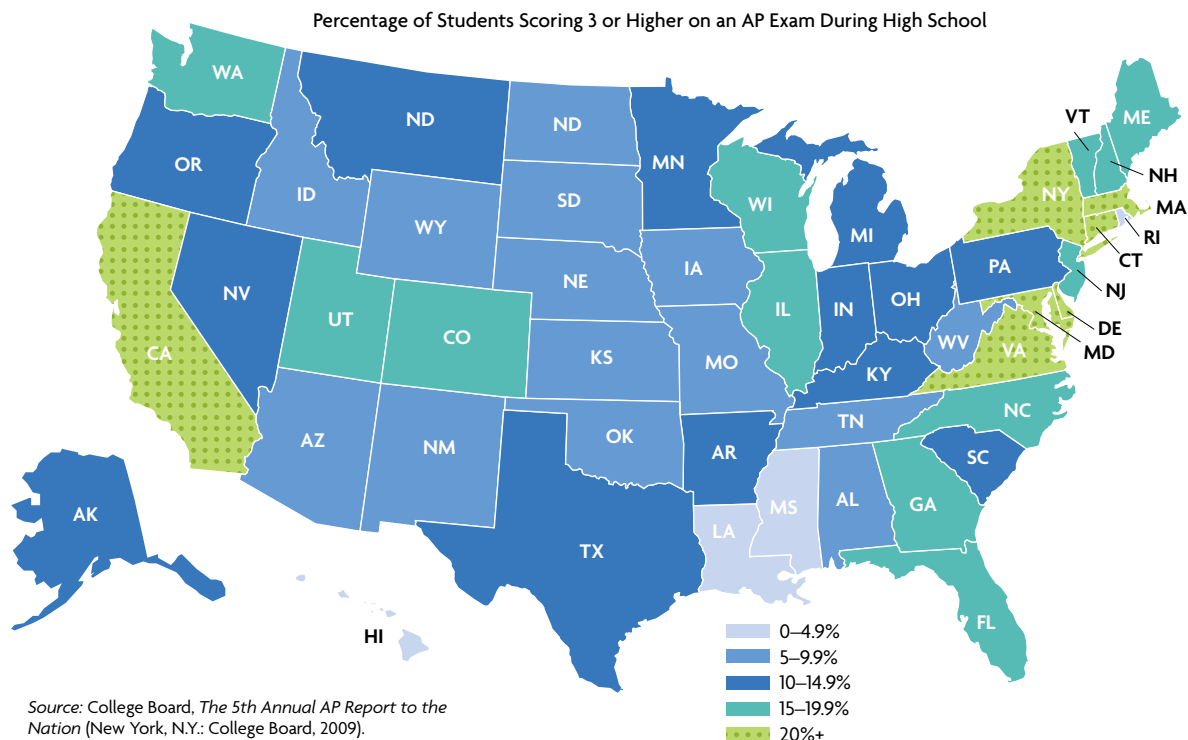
Percentage of Students Scoring 3 or Higher on an AP Exam During High School

WA
OR
ND
ND
MN
ID
SD
WY
WI
MI
NY
VT
ME
NH
MA
RI
CT
NV
CA
UT
CO
NE
IA
IL
IN
OH
PA
NJ
DE
MD
KS
MO
WV
VA
KY
AZ
NM
OK
AR
TN
NC
SC
MS
AL
GA
LA
TX
FL
AK
HI

0–4.9%
5–9.9%
10–14.9%
15–19.9%
20%+

Source: College Board, The 5th Annual AP Report to the Nation (New York, N.Y.: College Board, 2009).